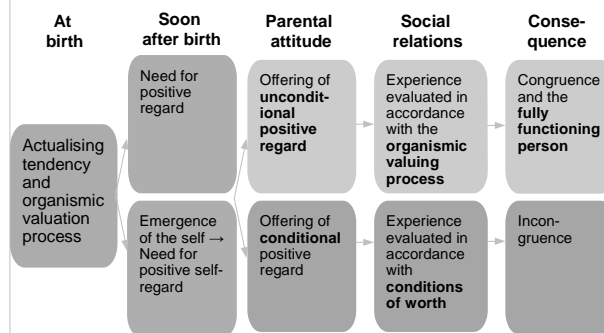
At birth

Soon after birth

Parental attitude

Social relations

Consequence

Actualising tendency and organismic valuation process

Need for positive regard

Offering of unconditional positive regard

Experience evaluated in accordance with the organismic valuing process

Congruence and the fully functioning person

Emergence of the self → Need for positive self-regard

Offering of conditional positive regard

Experience evaluated in accordance with conditions of worth

Incongruence